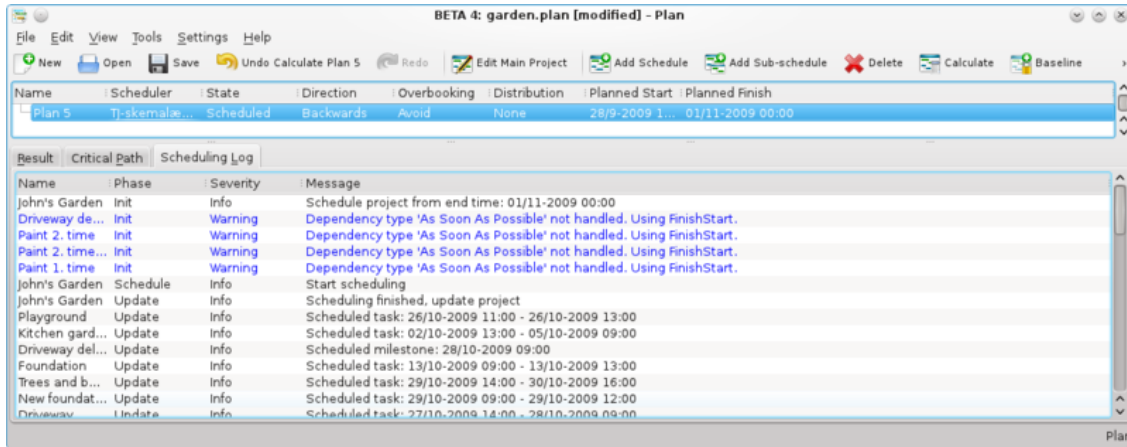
BETA 4: garden.plan [modified] – Plan

File Edit View Tools Settings Help

New Open Save Undo Calculate Plan 5 Redo Edit Main Project Add Schedule Add Sub-schedule Delete Calculate Baseline

| Name | Scheduler | State | Direction | Overbooking | Distribution | Planned Start | Planned Finish |
|---|---|---|---|---|---|---|---|
| Plan 5 | Tj-skemalæ... | Scheduled | Backwards | Avoid | None | 28/9-2009 1... | 01/11-2009 00:00 |

Result Critical Path Scheduling Log

| Name | Phase | Severity | Message |
|---|---|---|---|
| John's Garden | Init | Info | Schedule project from end time: 01/11-2009 00:00 |
| Driveway de... | Init | Warning | Dependency type 'As Soon As Possible' not handled. Using FinishStart. |
| Paint 2. time | Init | Warning | Dependency type 'As Soon As Possible' not handled. Using FinishStart. |
| Paint 2. time... | Init | Warning | Dependency type 'As Soon As Possible' not handled. Using FinishStart. |
| Paint 1. time | Init | Warning | Dependency type 'As Soon As Possible' not handled. Using FinishStart. |
| John's Garden | Schedule | Info | Start scheduling |
| John's Garden | Update | Info | Scheduling finished, update project |
| Playground | Update | Info | Scheduled task: 26/10-2009 11:00 - 26/10-2009 13:00 |
| Kitchen gard... | Update | Info | Scheduled task: 02/10-2009 13:00 - 05/10-2009 09:00 |
| Driveway del... | Update | Info | Scheduled milestone: 28/10-2009 09:00 |
| Foundation | Update | Info | Scheduled task: 13/10-2009 09:00 - 13/10-2009 13:00 |
| Trees and b... | Update | Info | Scheduled task: 29/10-2009 14:00 - 30/10-2009 16:00 |
| New foundat... | Update | Info | Scheduled task: 29/10-2009 09:00 - 29/10-2009 12:00 |
| Driveway | Update | Info | Scheduled task: 27/10-2009 14:00 - 28/10-2009 09:00 |

Plan